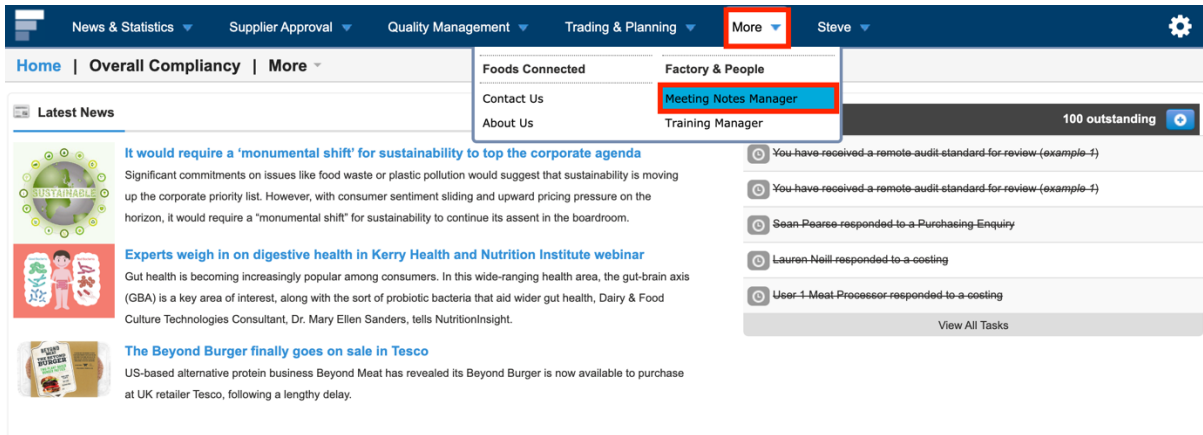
News & Statistics Supplier Approval Quality Management Trading & Planning More Steve

Home | Overall Compliancy | More

Foods Connected
Contact Us
About Us

Factory & People
Meeting Notes Manager
Training Manager

Latest News

SUSTAINABLE

It would require a ‘monumental shift’ for sustainability to top the corporate agenda

Significant commitments on issues like food waste or plastic pollution would suggest that sustainability is moving up the corporate priority list. However, with consumer sentiment sliding and upward pricing pressure on the horizon, it would require a “monumental shift” for sustainability to continue its assent in the boardroom.

Experts weigh in on digestive health in Kerry Health and Nutrition Institute webinar

Gut health is becoming increasingly popular among consumers. In this wide-ranging health area, the gut-brain axis (GBA) is a key area of interest, along with the sort of probiotic bacteria that aid wider gut health, Dairy & Food Culture Technologies Consultant, Dr. Mary Ellen Sanders, tells NutritionInsight.

BEYOND BURGER

The Beyond Burger finally goes on sale in Tesco

US-based alternative protein business Beyond Meat has revealed its Beyond Burger is now available to purchase at UK retailer Tesco, following a lengthy delay.

100 outstanding

You have received a remote audit standard for review (example 1)

You have received a remote audit standard for review (example 1)

Sean Pearse responded to a Purchasing Enquiry

Lauren Neill responded to a costing

User 1 Meat Processor responded to a costing

View All Tasks